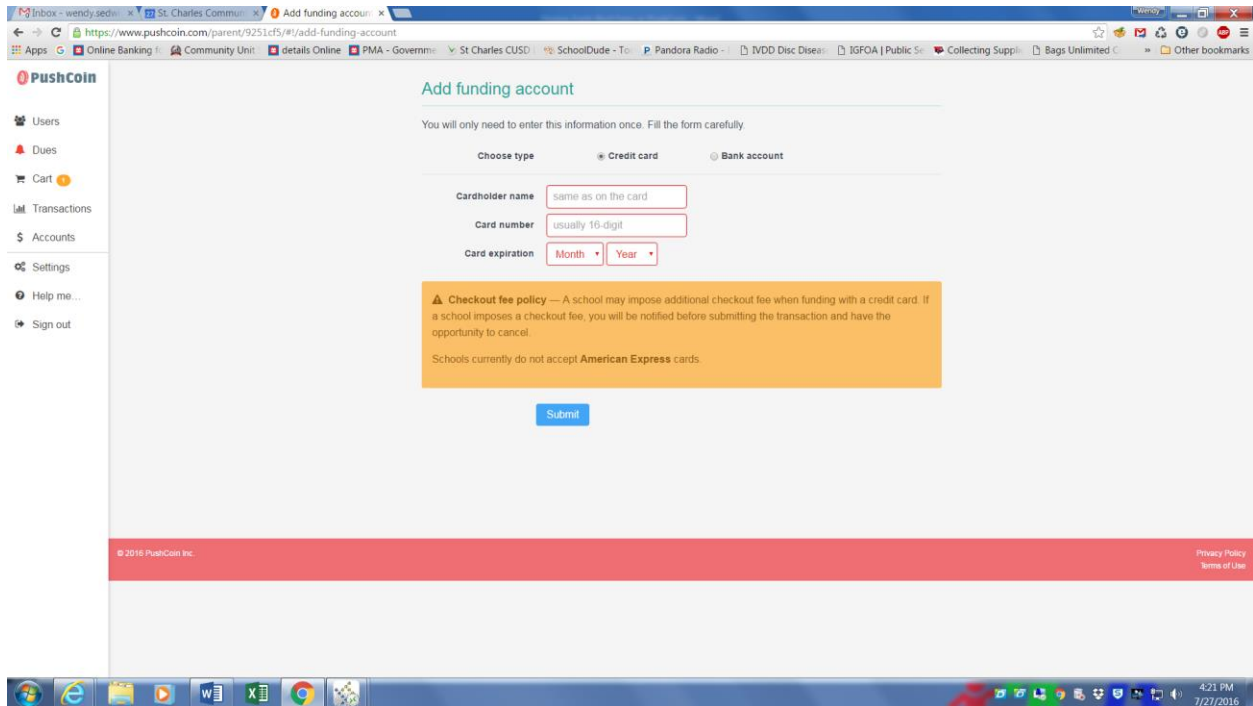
Inbox - wendy.sedw ×
St. Charles Commun ×
Add funding accoun ×
Wendy
https://www.pushcoin.com/parent/9251cf5/#!/add-funding-account
Apps
Online Banking
Community Unit
details Online
PMA - Governme
St Charles CUSD
SchoolDude - To
Pandora Radio -
IVDD Disc Diseas
IGFOA | Public Se
Collecting Suppl
Bags Unlimited
Other bookmarks

PushCoin

Users
Dues
Cart 1
Transactions
$ Accounts
Settings
Help me...
Sign out

Add funding account

You will only need to enter this information once. Fill the form carefully.

Choose type
Credit card
Bank account

Cardholder name
same as on the card
Card number
usually 16-digit
Card expiration
Month
Year

Checkout fee policy — A school may impose additional checkout fee when funding with a credit card. If a school imposes a checkout fee, you will be notified before submitting the transaction and have the opportunity to cancel.

Schools currently do not accept American Express cards.

Submit

© 2016 PushCoin Inc.
Privacy Policy
Terms of Use

4:21 PM
7/27/2016